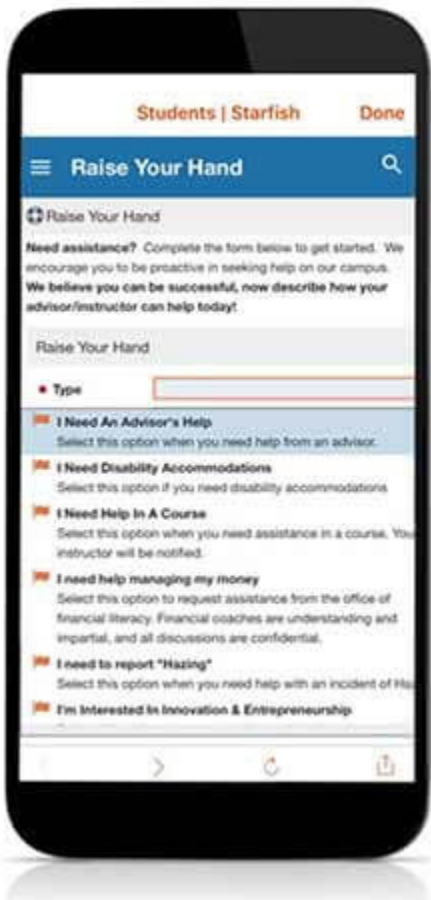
Students | Starfish Done

Raise Your Hand

Raise Your Hand

Need assistance? Complete the form below to get started. We encourage you to be proactive in seeking help on our campus. We believe you can be successful, now describe how your advisor/instructor can help today!

Raise Your Hand

• Type

I Need An Advisor's Help
Select this option when you need help from an advisor.

I Need Disability Accommodations
Select this option if you need disability accommodations

I Need Help In A Course
Select this option when you need assistance in a course. You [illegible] instructor will be notified.

I need help managing my money
Select this option to request assistance from the office of financial literacy. Financial coaches are understanding and impartial, and all discussions are confidential.

I need to report "Hazing"
Select this option when you need help with an incident of Ha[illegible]

I'm Interested In Innovation & Entrepreneurship